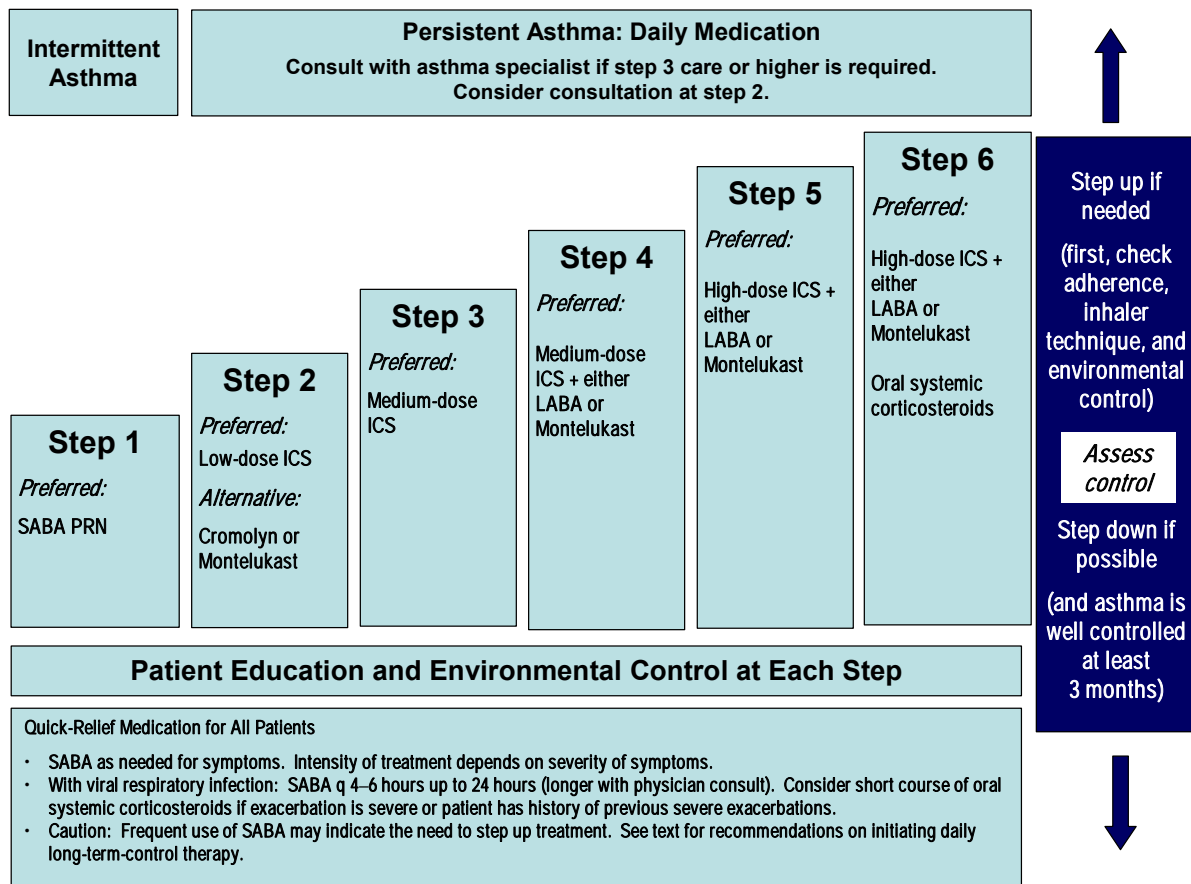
Intermittent Asthma

Persistent Asthma: Daily Medication

Consult with asthma specialist if step 3 care or higher is required. Consider consultation at step 2.

Step 1

Preferred:

SABA PRN

Step 2

Preferred:

Low-dose ICS

Alternative:

Cromolyn or Montelukast

Step 3

Preferred:

Medium-dose ICS

Step 4

Preferred:

Medium-dose ICS + either LABA or Montelukast

Step 5

Preferred:

High-dose ICS + either LABA or Montelukast

Step 6

Preferred:

High-dose ICS + either LABA or Montelukast

Oral systemic corticosteroids

Step up if needed

(first, check adherence, inhaler technique, and environmental control)

Assess control

Step down if possible

(and asthma is well controlled at least 3 months)

Patient Education and Environmental Control at Each Step

Quick-Relief Medication for All Patients

• SABA as needed for symptoms. Intensity of treatment depends on severity of symptoms.
• With viral respiratory infection: SABA q 4–6 hours up to 24 hours (longer with physician consult). Consider short course of oral systemic corticosteroids if exacerbation is severe or patient has history of previous severe exacerbations.
• Caution: Frequent use of SABA may indicate the need to step up treatment. See text for recommendations on initiating daily long-term-control therapy.